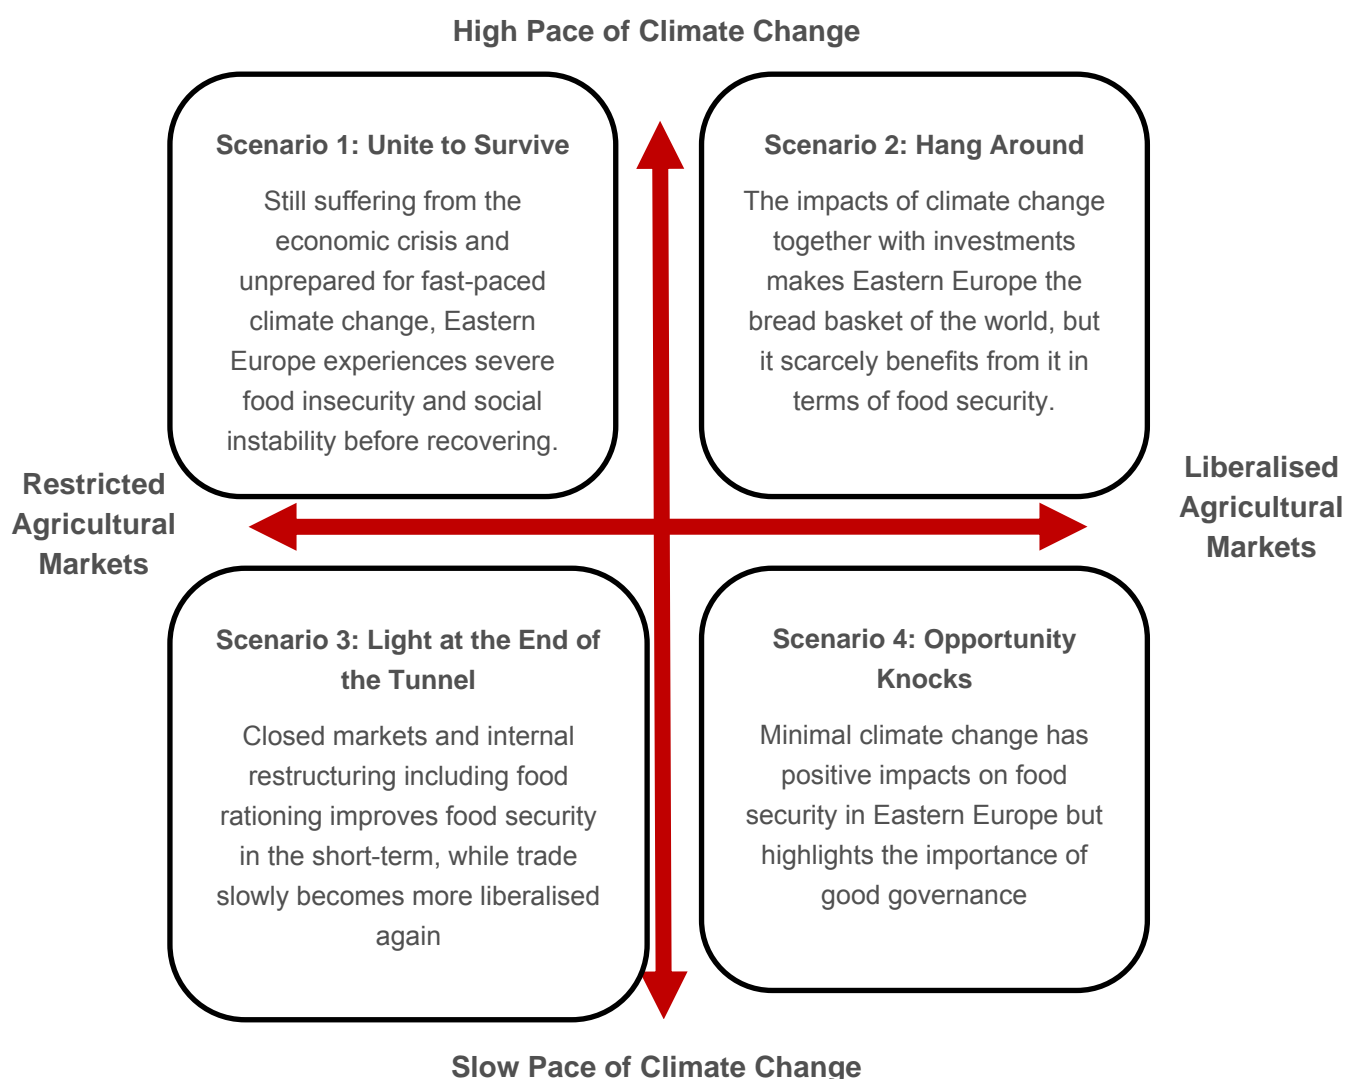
High Pace of Climate Change

Scenario 1: Unite to Survive

Still suffering from the economic crisis and unprepared for fast-paced climate change, Eastern Europe experiences severe food insecurity and social instability before recovering.

Scenario 2: Hang Around

The impacts of climate change together with investments makes Eastern Europe the bread basket of the world, but it scarcely benefits from it in terms of food security.

Restricted Agricultural Markets

Liberalised Agricultural Markets

Scenario 3: Light at the End of the Tunnel

Closed markets and internal restructuring including food rationing improves food security in the short-term, while trade slowly becomes more liberalised again

Scenario 4: Opportunity Knocks

Minimal climate change has positive impacts on food security in Eastern Europe but highlights the importance of good governance

Slow Pace of Climate Change